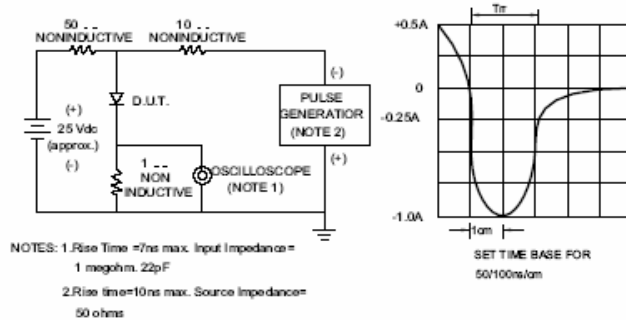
50 - -
NONINDUCTIVE

10 - -
NONINDUCTIVE

(+)
25 Vdc
(approx.)
(-)

D.U.T.

1 - -
NON
INDUCTIVE

OSCILLOSCOPE
(NOTE 1)

(-)
PULSE
GENERATOR
(NOTE 2)
(+)

Trr

+0.5A

0

-0.25A

-1.0A

1cm

SET TIME BASE FOR
50/100ns/cm

NOTES: 1.Rise Time =7ns max. Input Impedance=
1 megohm. 22pF

2.Rise time=10ns max. Source Impedance=
50 ohms